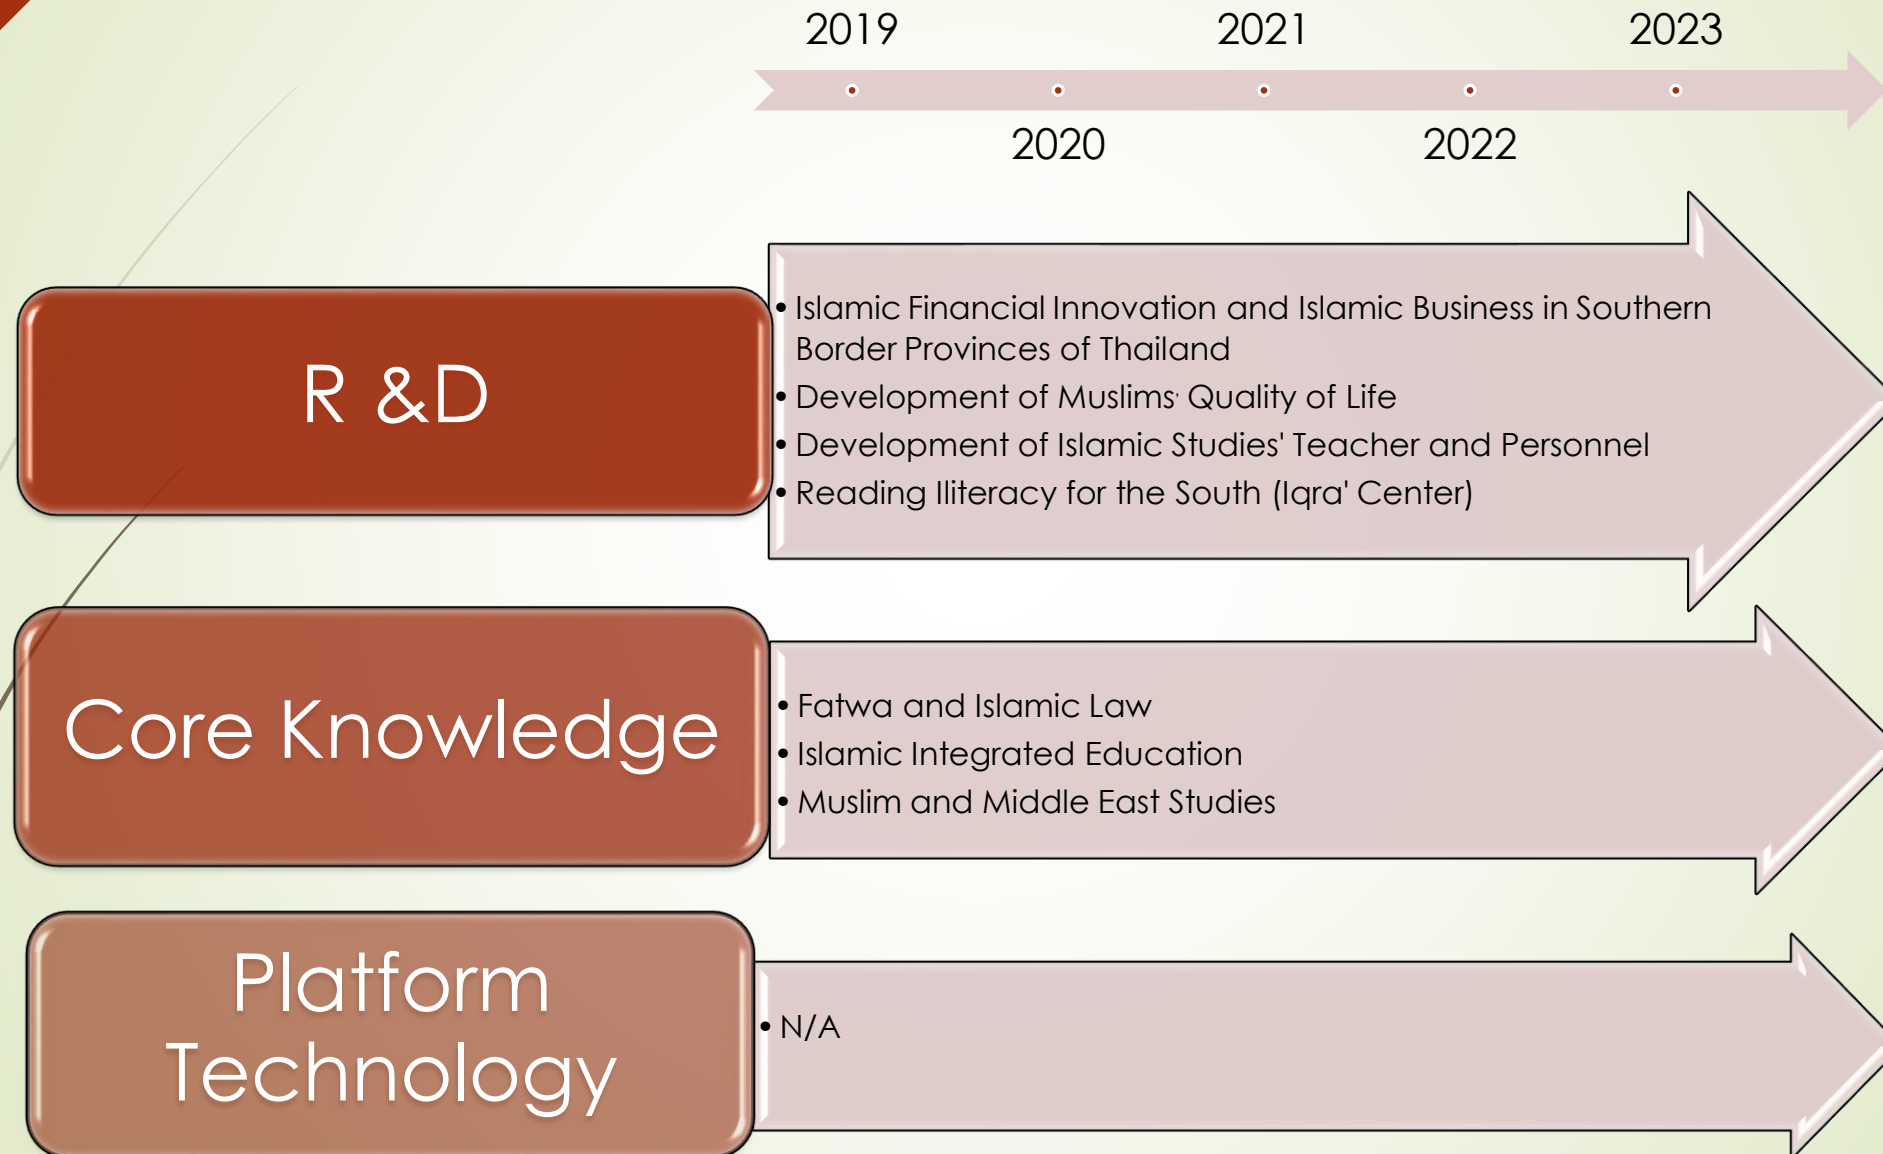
2019 2021 2023

2020 2022

R &D

• Islamic Financial Innovation and Islamic Business in Southern Border Provinces of Thailand
• Development of Muslims' Quality of Life
• Development of Islamic Studies' Teacher and Personnel
• Reading Iliteracy for the South (Iqra' Center)

Core Knowledge

• Fatwa and Islamic Law
• Islamic Integrated Education
• Muslim and Middle East Studies

Platform Technology

• N/A